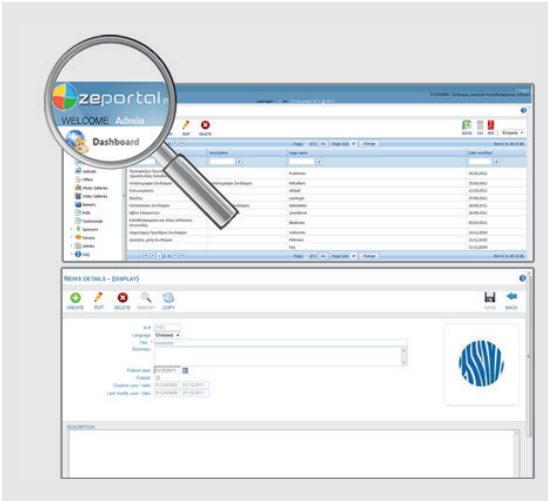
zeportal

WELCOME Admin

Dashboard

EDIT DELETE

Description

Page name

Date modified

EXCEL CSV PDF

NEWS DETAILS - (DISPLAY)

CREATE EDIT DELETE DISPLAY COPY

SAVE BACK

Language

Title

Summary

Publish date

Publish

Creation user / date

Last modify user / date

DESCRIPTION